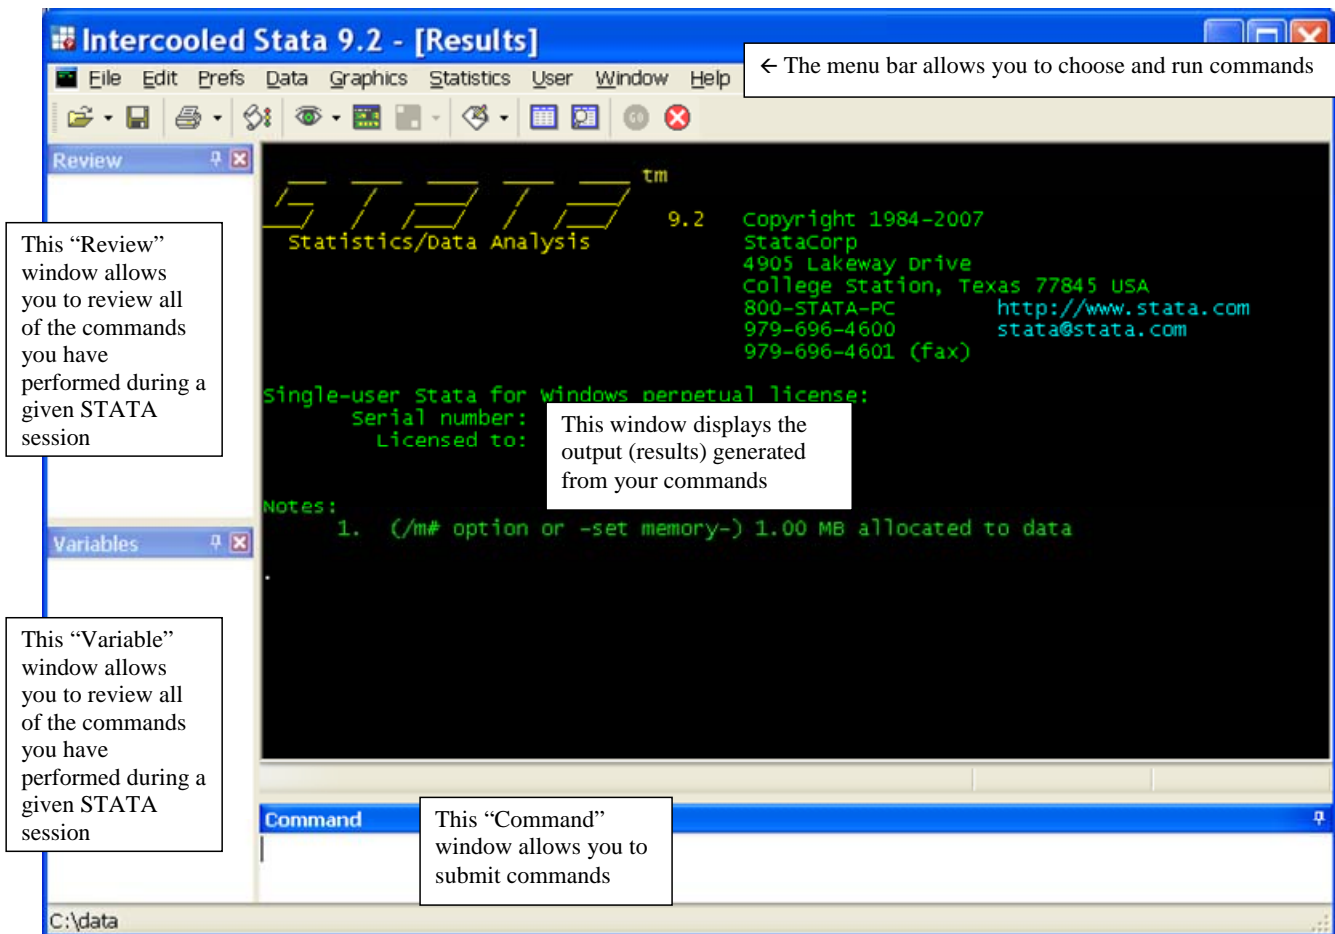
Intercooled Stata 9.2 - [Results]

File Edit Prefs Data Graphics Statistics User Window Help

← The menu bar allows you to choose and run commands

Review

This "Review" window allows you to review all of the commands you have performed during a given STATA session

tm

STATA

9.2

Statistics/Data Analysis

Copyright 1984-2007
StataCorp
4905 Lakeway Drive
College Station, Texas 77845 USA
800-STATA-PC http://www.stata.com
979-696-4600 stata@stata.com
979-696-4601 (fax)

Single-user Stata for Windows perpetual license:
Serial number:
Licensed to:

This window displays the output (results) generated from your commands

Notes:
1. (/m# option or -set memory-) 1.00 MB allocated to data

.

Variables

This "Variable" window allows you to review all of the commands you have performed during a given STATA session

Command

This "Command" window allows you to submit commands

C:\data